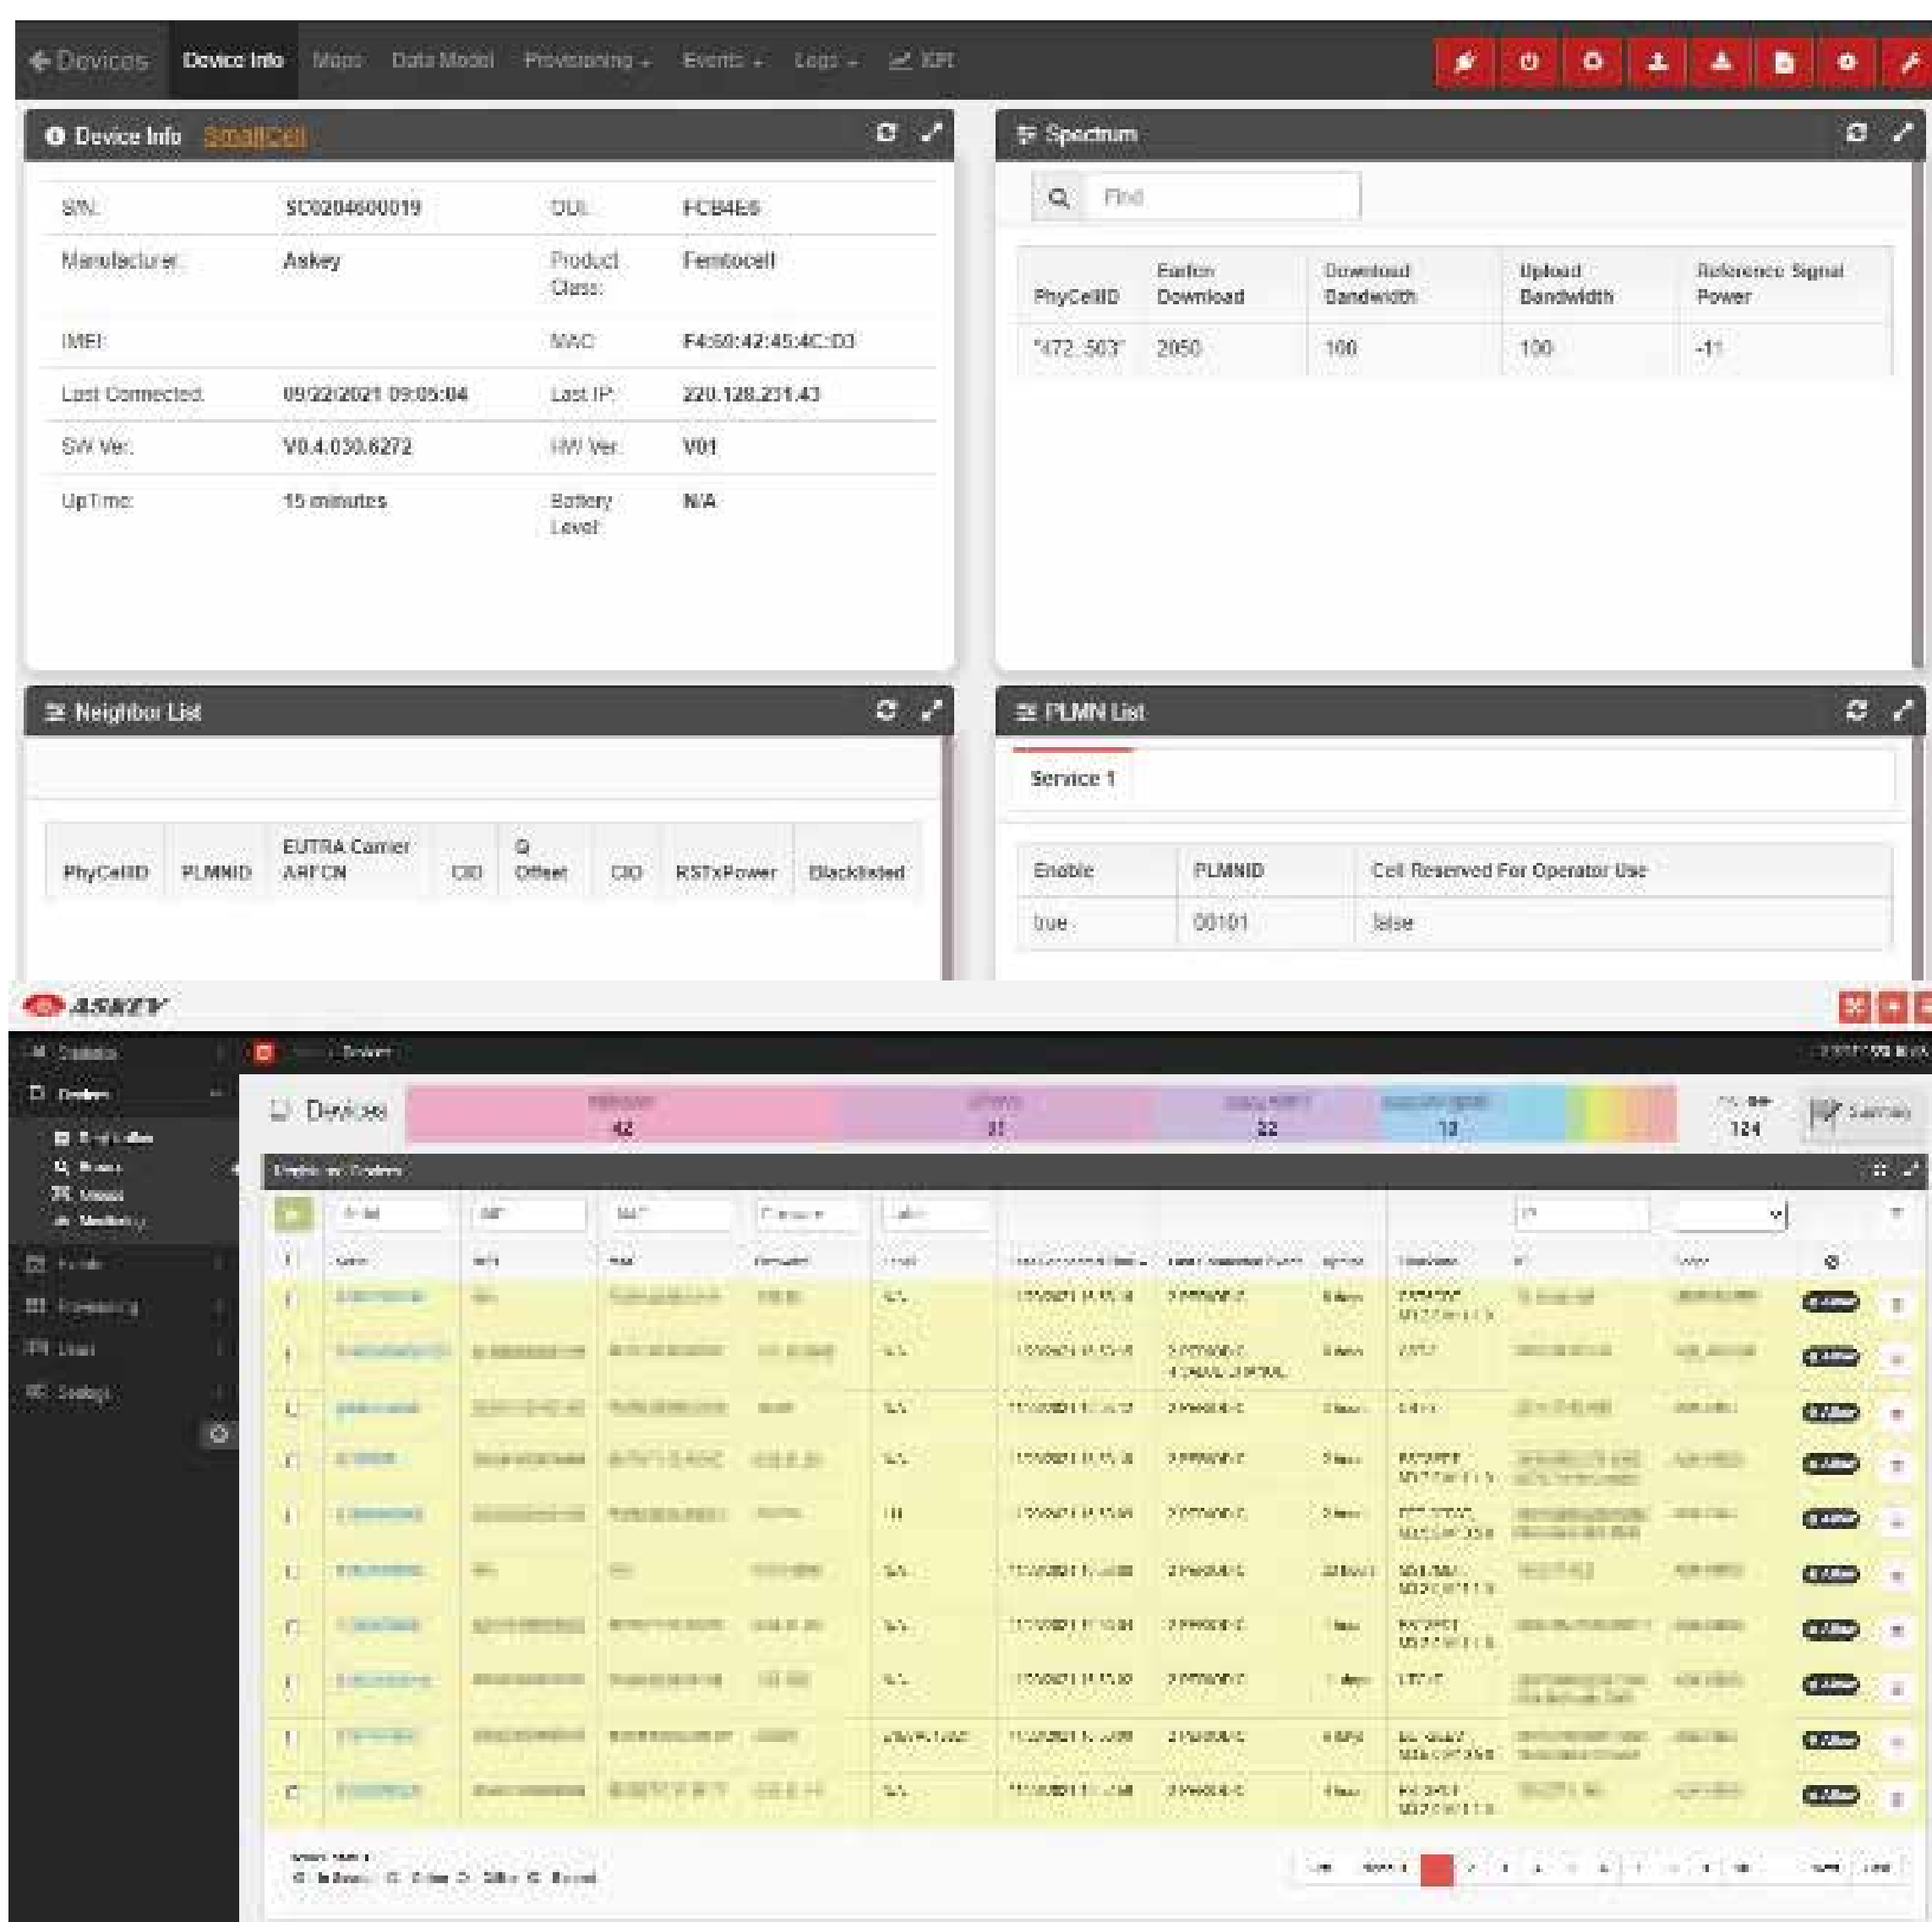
Devices | Device Info | Maps | Data Model | Provisioning | Events | Logs | KPI

Device Info SmallCell

| S/N: | SC0204600019 | OUI: | FCB4E6 |
|---|---|---|---|
| Manufacturer: | Askey | Product Class: | Femtocell |
| IMEI: | | MAC: | F4:60:42:45:4C:D3 |
| Last Connected: | 09/22/2021 09:05:04 | Last IP: | 220.128.231.43 |
| SW Ver: | V0.4.030.6272 | HW Ver: | V01 |
| UpTime: | 15 minutes | Battery Level: | N/A |

Spectrum

Find

| PhyCellID | Earfcn Download | Download Bandwidth | Upload Bandwidth | Reference Signal Power |
|---|---|---|---|---|
| "472..503" | 2050 | 100 | 100 | -11 |

Neighbor List

| PhyCellID | PLMNID | EUTRA Carrier ARFCN | CID | Q Offset | CIO | RSTxPower | Blacklisted |
|---|---|---|---|---|---|---|---|

PLMN List

Service 1

| Enable | PLMNID | Cell Reserved For Operator Use |
|---|---|---|
| true | 00101 | false |

ASKEY

Devices

42 | 31 | 22 | 13 | 124

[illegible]